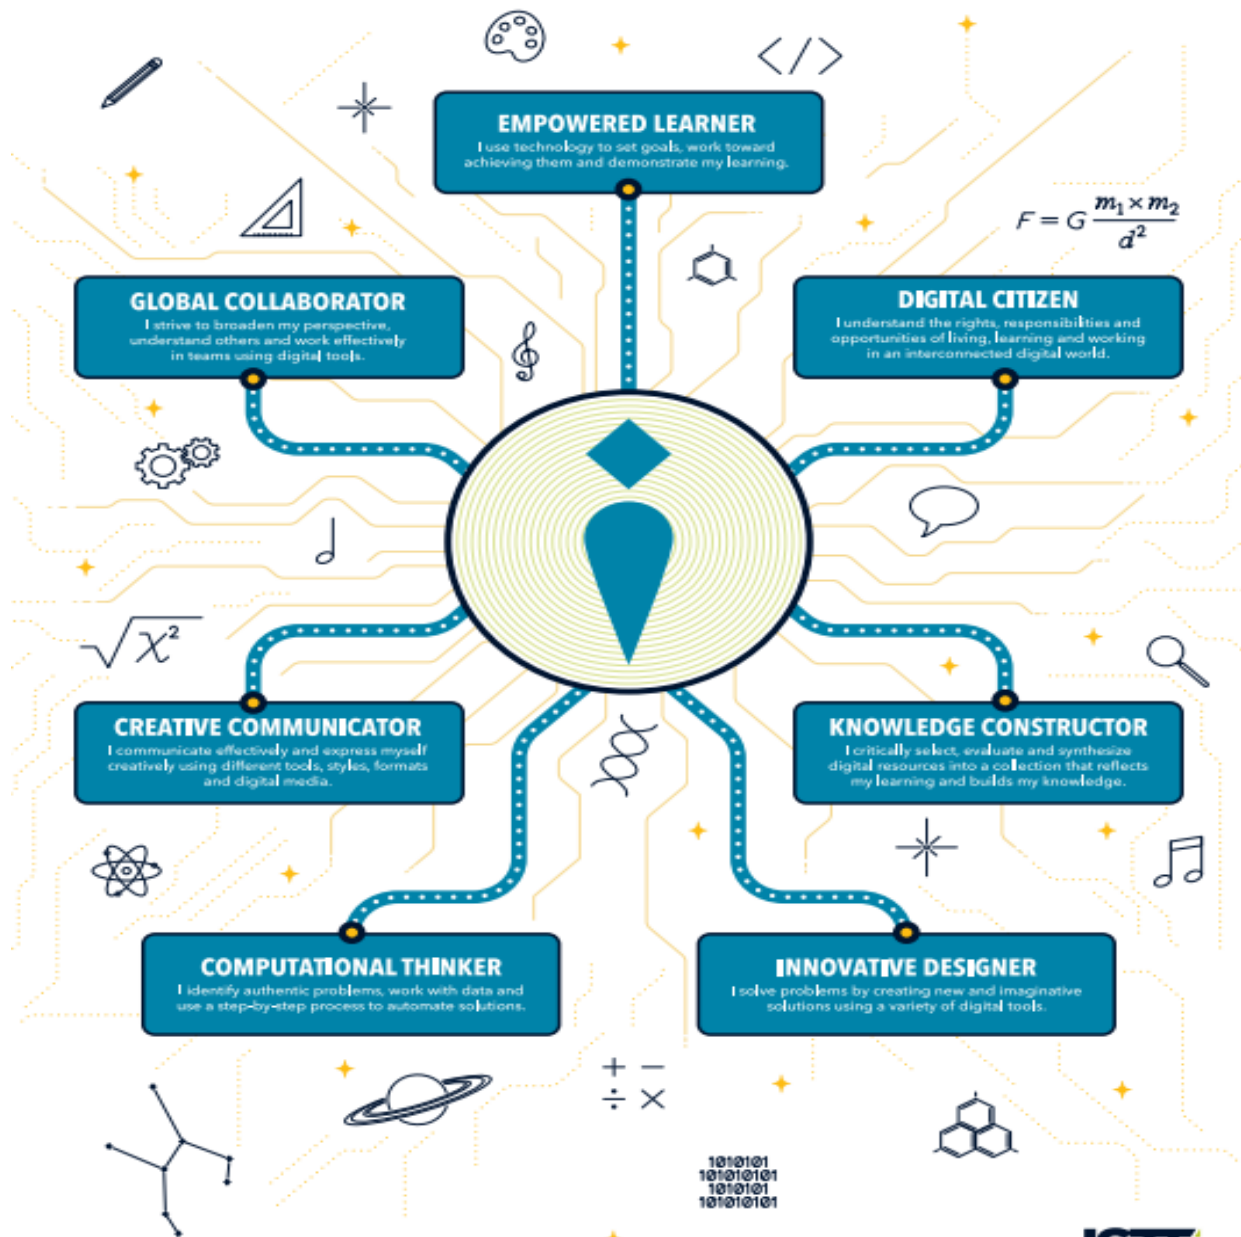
EMPOWERED LEARNER
I use technology to set goals, work toward achieving them and demonstrate my learning.

$F = G\frac{m_1 \times m_2}{d^2}$

GLOBAL COLLABORATOR
I strive to broaden my perspective, understand others and work effectively in teams using digital tools.

DIGITAL CITIZEN
I understand the rights, responsibilities and opportunities of living, learning and working in an interconnected digital world.

$\sqrt{\chi^2}$

CREATIVE COMMUNICATOR
I communicate effectively and express myself creatively using different tools, styles, formats and digital media.

KNOWLEDGE CONSTRUCTOR
I critically select, evaluate and synthesize digital resources into a collection that reflects my learning and builds my knowledge.

COMPUTATIONAL THINKER
I identify authentic problems, work with data and use a step-by-step process to automate solutions.

INNOVATIVE DESIGNER
I solve problems by creating new and imaginative solutions using a variety of digital tools.

+ −
÷ ×

1010101
101010101
1010101
101010101

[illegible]